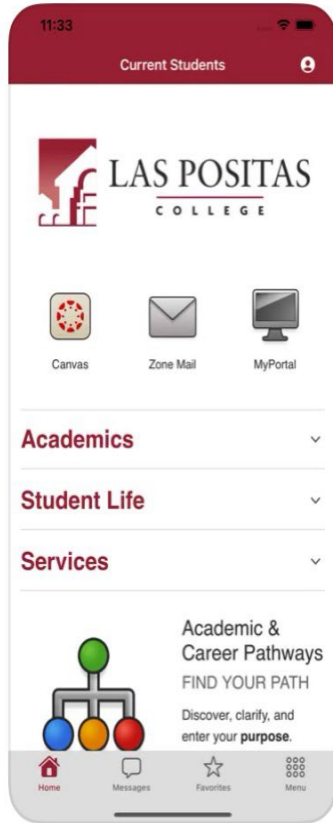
11:33

Current Students

LAS POSITAS
COLLEGE

Canvas

Zone Mail

MyPortal

Academics

Student Life

Services

Academic & Career Pathways

FIND YOUR PATH

Discover, clarify, and enter your **purpose**.

Home

Messages

Favorites

Menu